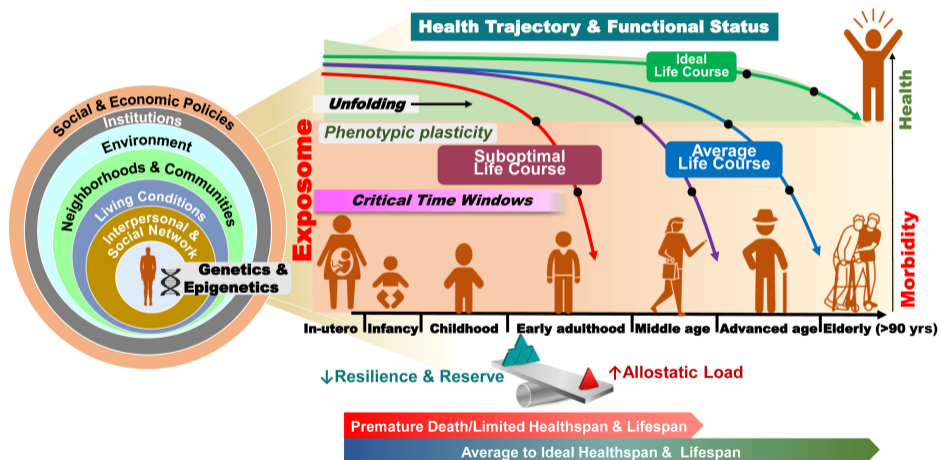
Health Trajectory & Functional Status

Ideal Life Course

Unfolding

Phenotypic plasticity

Suboptimal Life Course

Average Life Course

Exposome

Critical Time Windows

Health

Morbidity

Social & Economic Policies

Institutions

Environment

Neighborhoods & Communities

Living Conditions

Interpersonal & Social Network

Genetics & Epigenetics

In-utero | Infancy | Childhood | Early adulthood | Middle age | Advanced age | Elderly (>90 yrs)

↓Resilience & Reserve

↑Allostatic Load

Premature Death/Limited Healthspan & Lifespan

Average to Ideal Healthspan & Lifespan